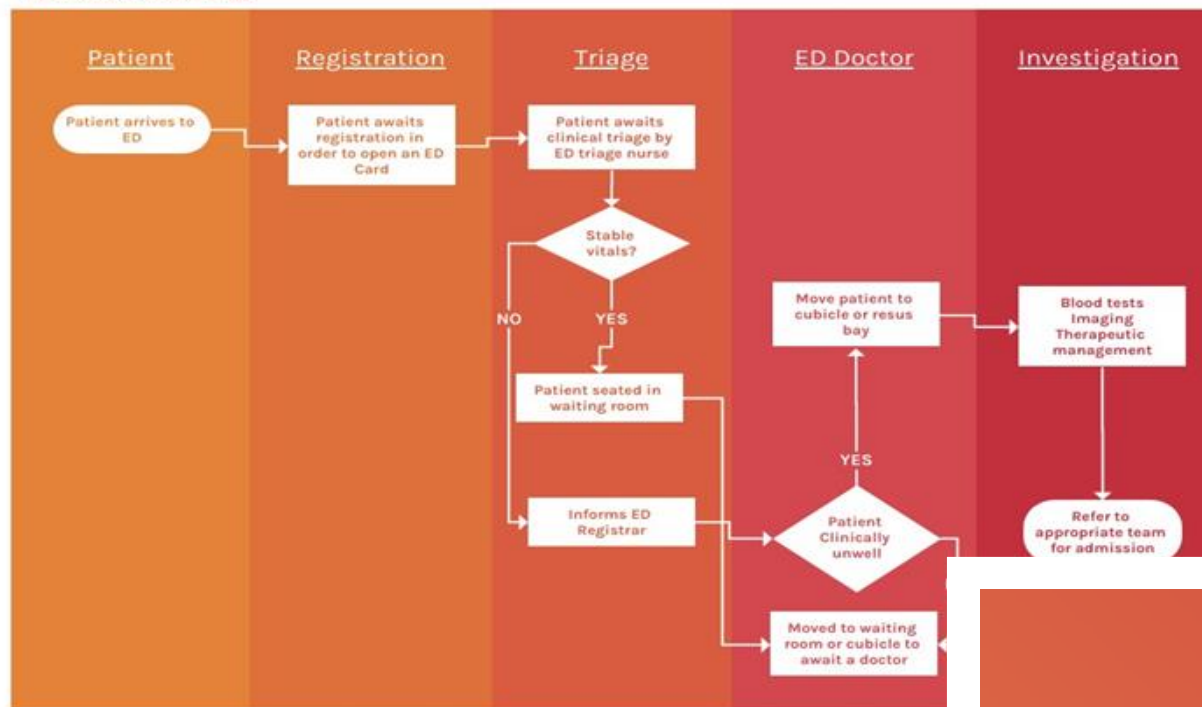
Patient

Registration

Triage

ED Doctor

Investigation

Patient arrives to ED

Patient awaits registration in order to open an ED Card

Patient awaits clinical triage by ED triage nurse

Stable vitals?

NO

YES

Patient seated in waiting room

Informs ED Registrar

Move patient to cubicle or resus bay

YES

Patient Clinically unwell

Moved to waiting room or cubicle to await a doctor

Blood tests
Imaging
Therapeutic management

Refer to appropriate team for admission